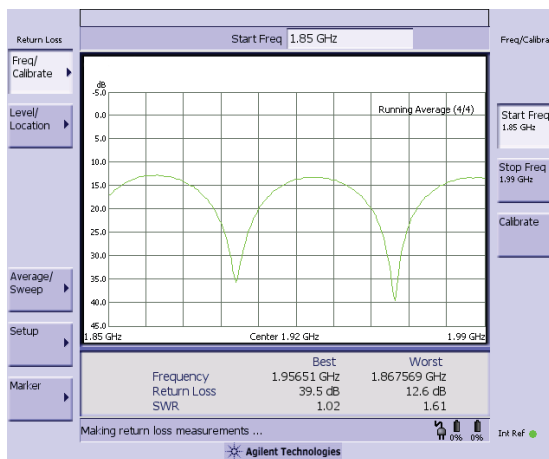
Return Loss

Freq/ Calibrate

Level/ Location

Average/ Sweep

Setup

Marker

Start Freq 1.85 GHz

dB

-5.0

0.0

5.0

10.0

15.0

20.0

25.0

30.0

35.0

40.0

45.0

Running Average (4/4)

1.85 GHz

Center 1.92 GHz

1.99 GHz

|  | Best | Worst |
|---|---|---|
| Frequency | 1.95651 GHz | 1.867569 GHz |
| Return Loss | 39.5 dB | 12.6 dB |
| SWR | 1.02 | 1.61 |

Making return loss measurements ...

0% 0%

Agilent Technologies

Freq/Calibra

Start Freq 1.85 GHz

Stop Freq 1.99 GHz

Calibrate

Int Ref